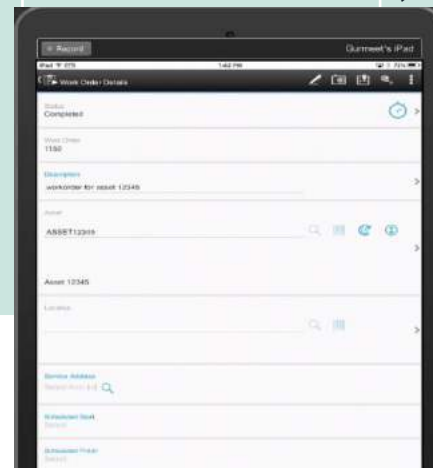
< Record

Gurmeet's iPad

iPad

1:42 PM

Work Order Details

Status
Completed

Work Order
1150

Description
workorder for asset 12345

Asset
ASSET12345

Asset 12345

Location

Service Address
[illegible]

Scheduled Start
Select

Scheduled Finish
Select